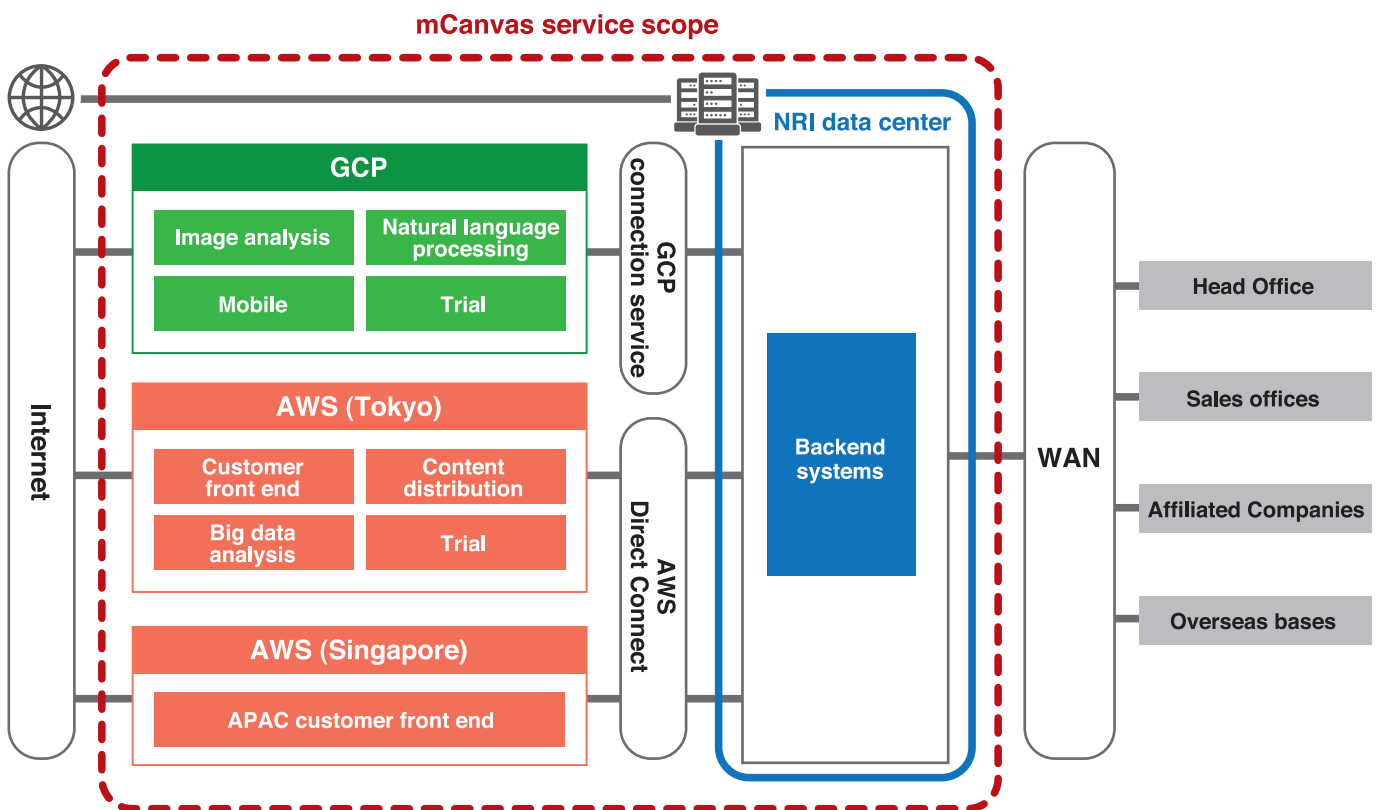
mCanvas service scope

NRI data center

Internet

GCP

Image analysis

Natural language processing

Mobile

Trial

GCP connection service

AWS (Tokyo)

Customer front end

Content distribution

Big data analysis

Trial

AWS Direct Connect

AWS (Singapore)

APAC customer front end

Backend systems

WAN

Head Office

Sales offices

Affiliated Companies

Overseas bases